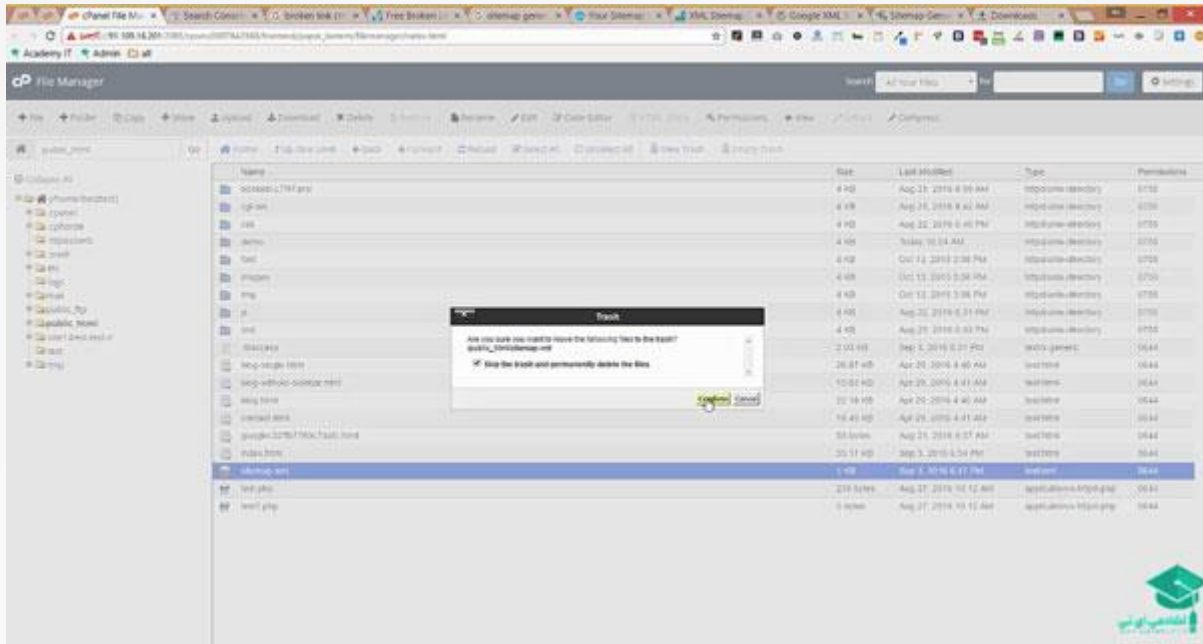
cPanel File Ma | Search Conso | broken link | Free Broken | sitemap gen | Your Sitemap | XML Sitemap | Google XML | Sitemap Gen | Downloads

Academy IT Admin all

cP File Manager

Search All Your Files for Go Settings

File Folder Copy Move Upload Download Delete Restore Rename Edit Code Editor HTML Editor Permissions View Extract Compress

public_html Go Home Up One Level Back Forward Reload Select All Unselect All View Trash Empty Trash

Collapse All

| Name | Size | Last Modified | Type | Permissions |
|---|---|---|---|---|
| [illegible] | 4 KB | Aug 23, 2016 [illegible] AM | httpd/unix-directory | 0755 |
| cgi-bin | 4 KB | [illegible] | httpd/unix-directory | 0755 |
| css | 4 KB | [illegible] | httpd/unix-directory | 0755 |
| demo | 4 KB | Today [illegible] | httpd/unix-directory | 0755 |
| font | 4 KB | Oct 13, 2015 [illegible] PM | httpd/unix-directory | 0755 |
| images | 4 KB | Oct 13, 2015 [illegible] PM | httpd/unix-directory | 0755 |
| img | 4 KB | Oct 13, 2015 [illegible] PM | httpd/unix-directory | 0755 |
| js | 4 KB | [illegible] | httpd/unix-directory | 0755 |
| test | 4 KB | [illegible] | httpd/unix-directory | 0755 |
| .htaccess | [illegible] | Sep 3, 2016 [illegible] PM | text/x-generic | 0644 |
| blog-single.html | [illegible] | Apr 20, 2016 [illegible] AM | text/html | 0644 |
| blog-without-sidebar.html | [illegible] | Apr 20, 2016 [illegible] AM | text/html | 0644 |
| blog.html | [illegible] | Apr 20, 2016 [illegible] AM | text/html | 0644 |
| contact.html | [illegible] | Apr 20, 2016 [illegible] AM | text/html | 0644 |
| google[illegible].html | 53 bytes | Aug 23, 2016 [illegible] AM | text/html | 0644 |
| index.html | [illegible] | Sep 3, 2016 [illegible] PM | text/html | 0644 |
| sitemap.xml | 1 KB | Sep 3, 2016 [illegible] PM | text/xml | 0644 |
| test.php | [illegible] bytes | Aug 27, 2016 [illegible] AM | application/x-httpd-php | 0644 |
| test1.php | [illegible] bytes | Aug 27, 2016 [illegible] AM | application/x-httpd-php | 0644 |

Trash

Are you sure you want to move the following files to the trash?
public_html/sitemap.xml

Skip the trash and permanently delete the files

Confirm Cancel